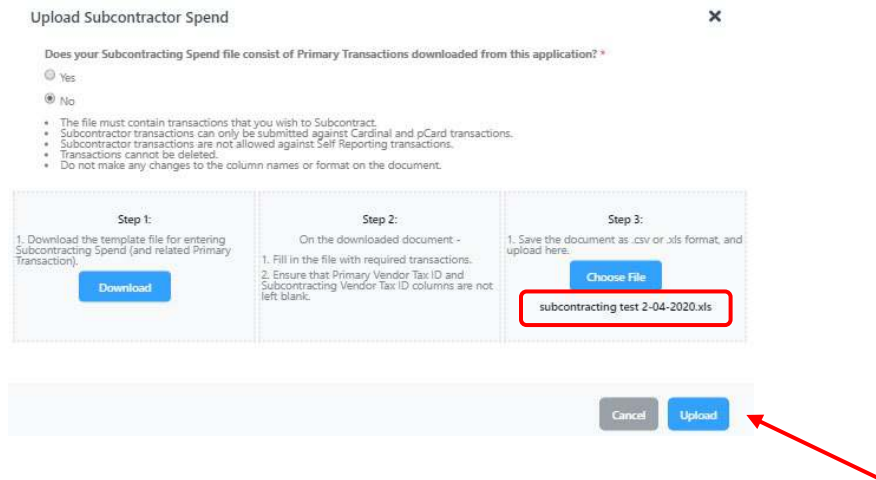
Upload Subcontractor Spend

×

Does your Subcontracting Spend file consist of Primary Transactions downloaded from this application? *

Yes

No

- The file must contain transactions that you wish to Subcontract.
- Subcontractor transactions can only be submitted against Cardinal and pCard transactions.
- Subcontractor transactions are not allowed against Self Reporting transactions.
- Transactions cannot be deleted.
- Do not make any changes to the column names or format on the document.

Step 1:

1. Download the template file for entering Subcontracting Spend (and related Primary Transaction).

Download

Step 2:

On the downloaded document -

1. Fill in the file with required transactions.

2. Ensure that Primary Vendor Tax ID and Subcontracting Vendor Tax ID columns are not left blank.

Step 3:

1. Save the document as .csv or .xls format, and upload here.

Choose File

subcontracting test 2-04-2020.xls

Cancel

Upload